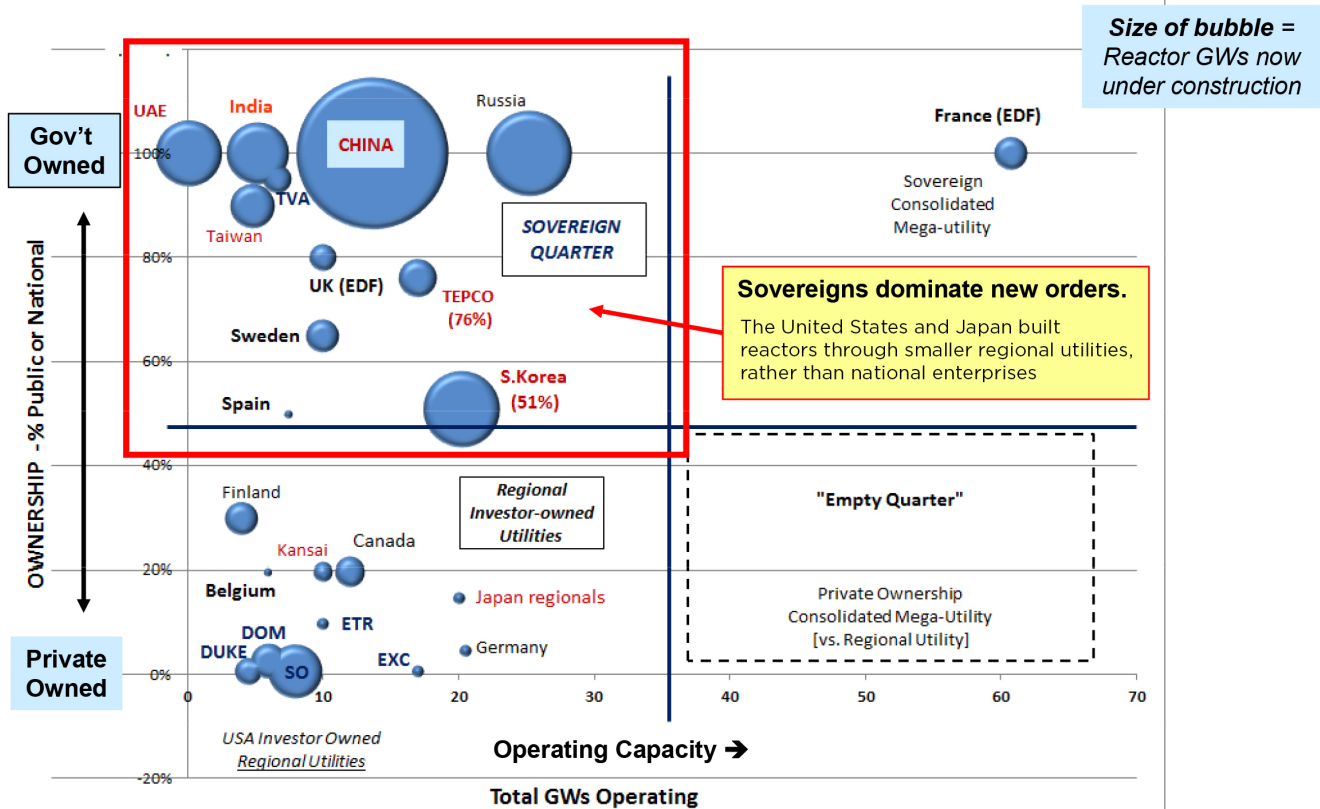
Size of bubble = Reactor GWs now under construction

Gov't Owned

Private Owned

OWNERSHIP - % Public or National

UAE
India
CHINA
Russia
France (EDF)
TVA
Taiwan
Sovereign Consolidated Mega-utility
SOVEREIGN QUARTER
UK (EDF)
TEPCO (76%)
Sweden
S.Korea (51%)
Spain

Sovereigns dominate new orders.
The United States and Japan built reactors through smaller regional utilities, rather than national enterprises

Finland
Regional Investor-owned Utilities
"Empty Quarter"
Kansai
Canada
Belgium
Japan regionals
Private Ownership Consolidated Mega-Utility [vs. Regional Utility]
ETR
DOM
DUKE
SO
EXC
Germany

100%
80%
60%
40%
20%
0%
-20%

0
10
20
30
40
50
60
70

USA Investor Owned Regional Utilities

Operating Capacity ➔

Total GWs Operating